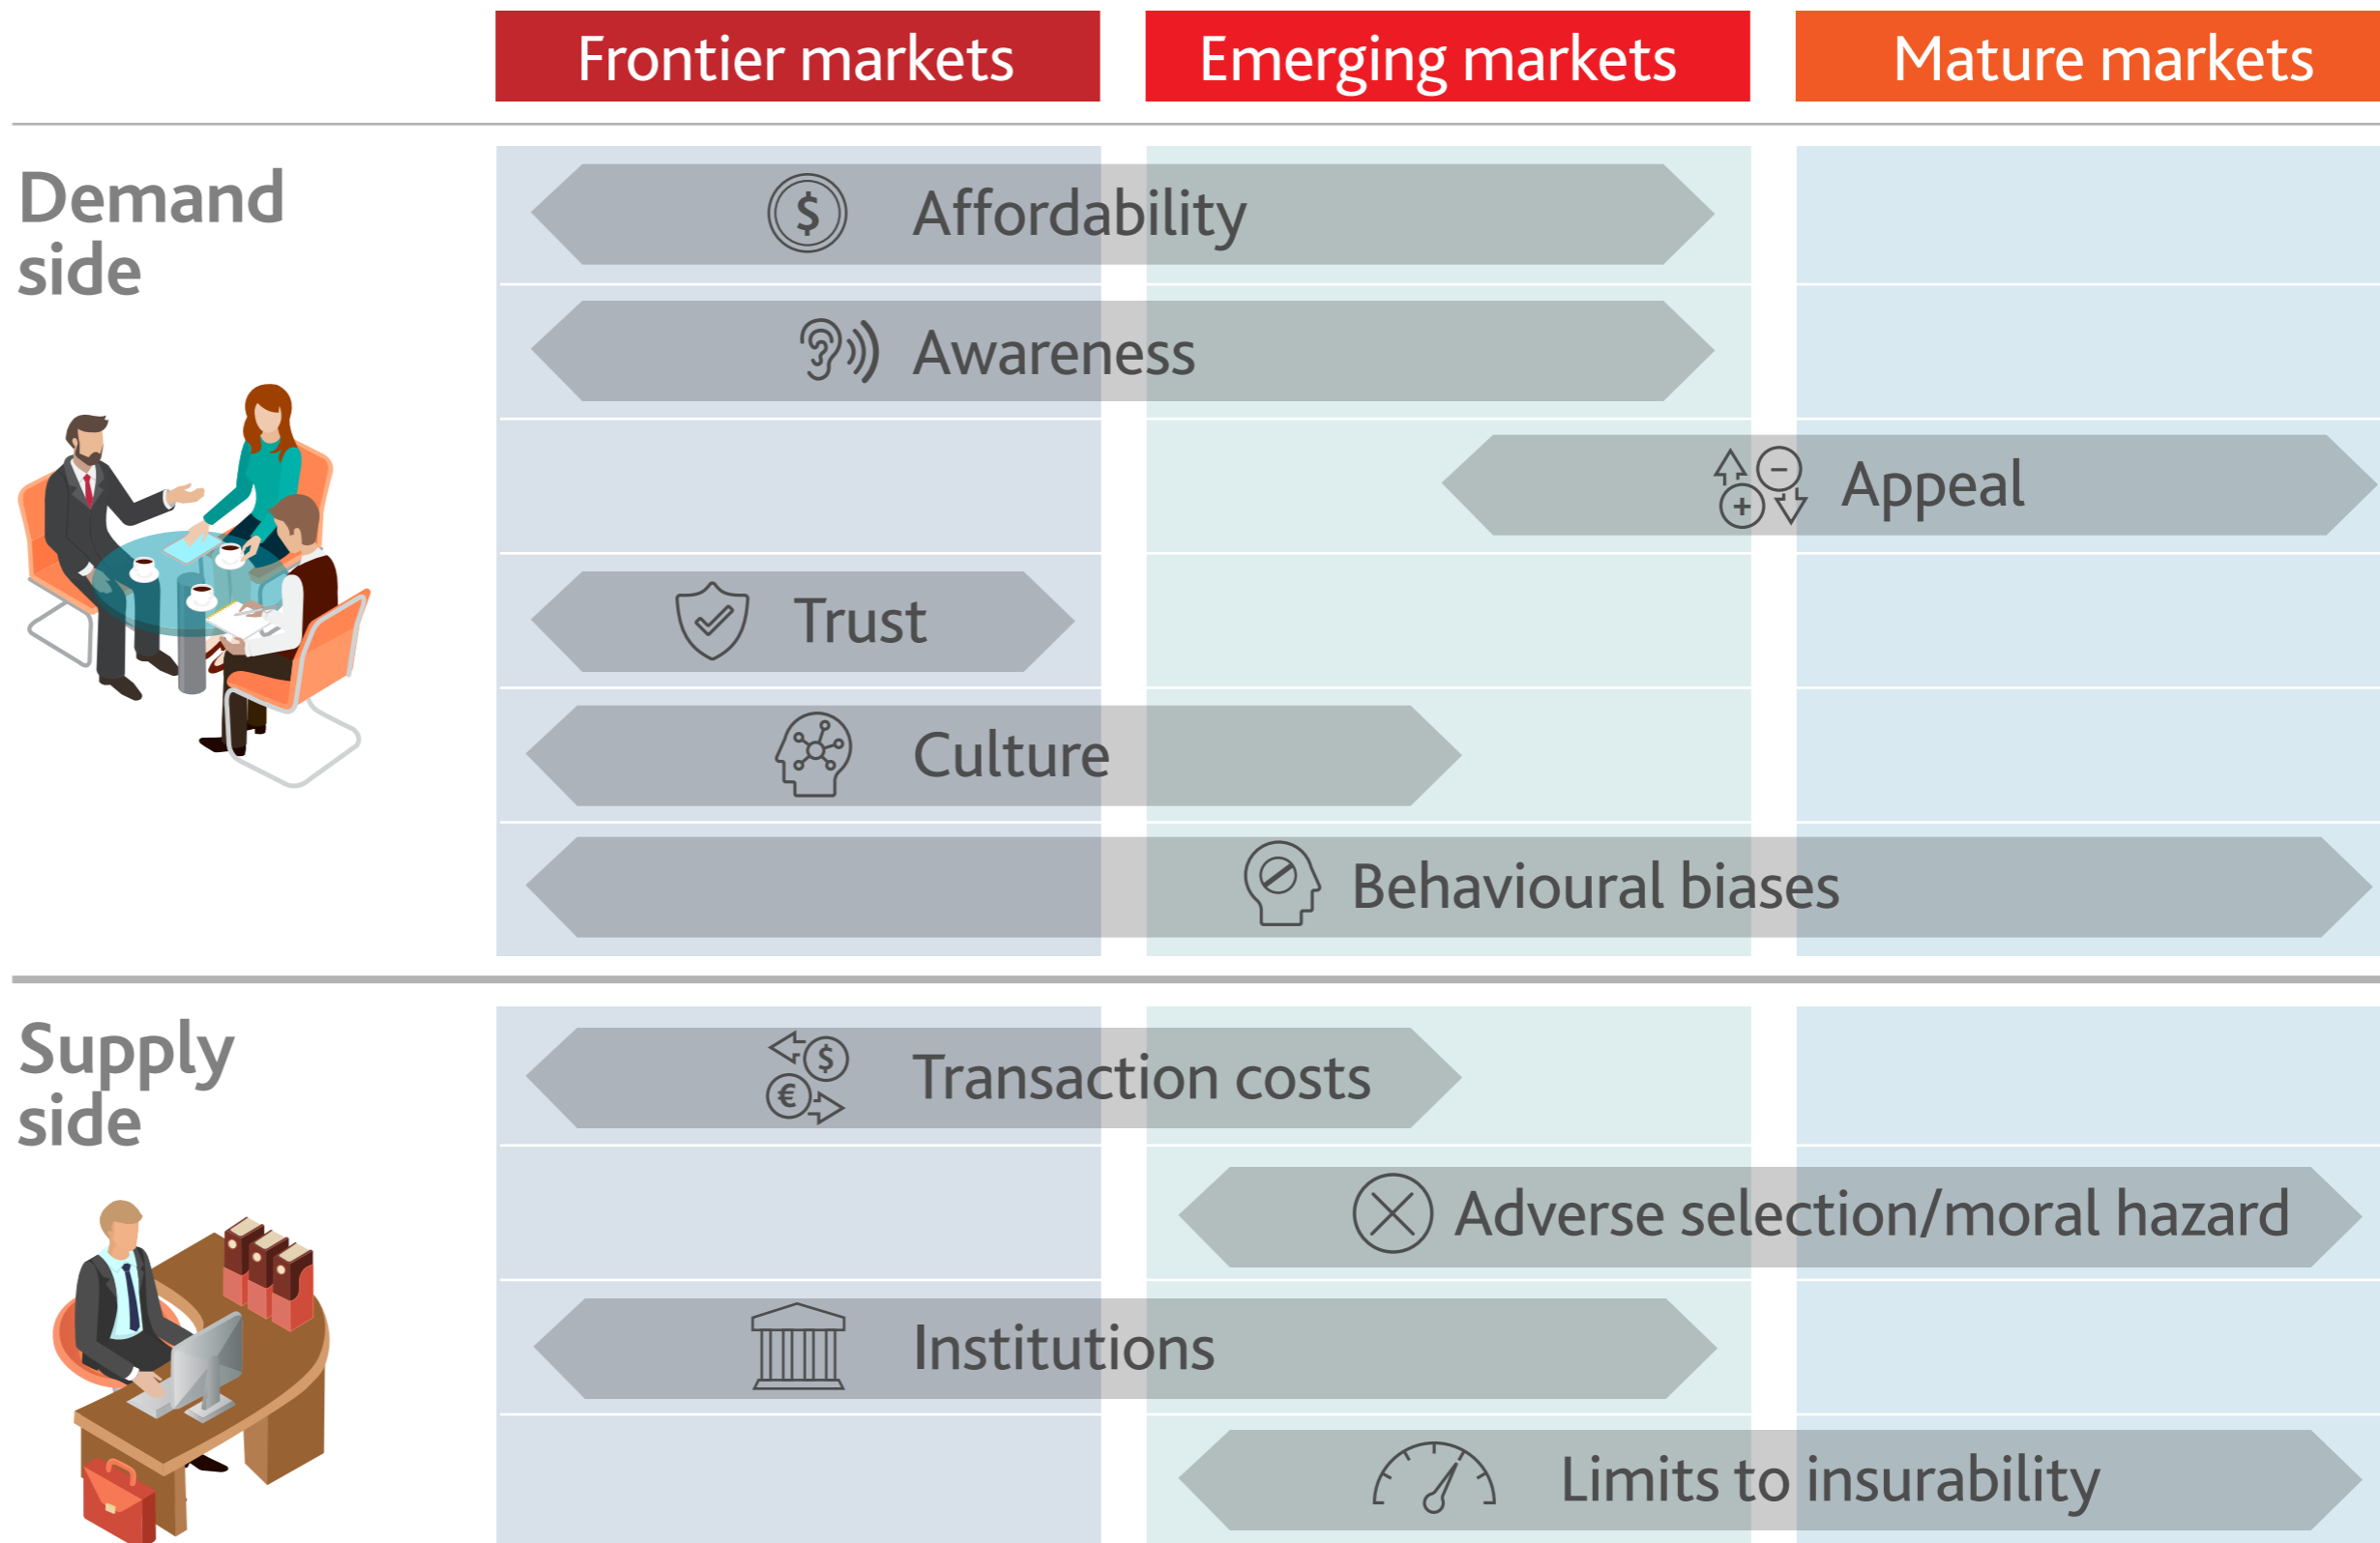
Frontier markets
Emerging markets
Mature markets

Demand side

Affordability
Awareness
Appeal
Trust
Culture
Behavioural biases

Supply side

Transaction costs
Adverse selection/moral hazard
Institutions
Limits to insurability